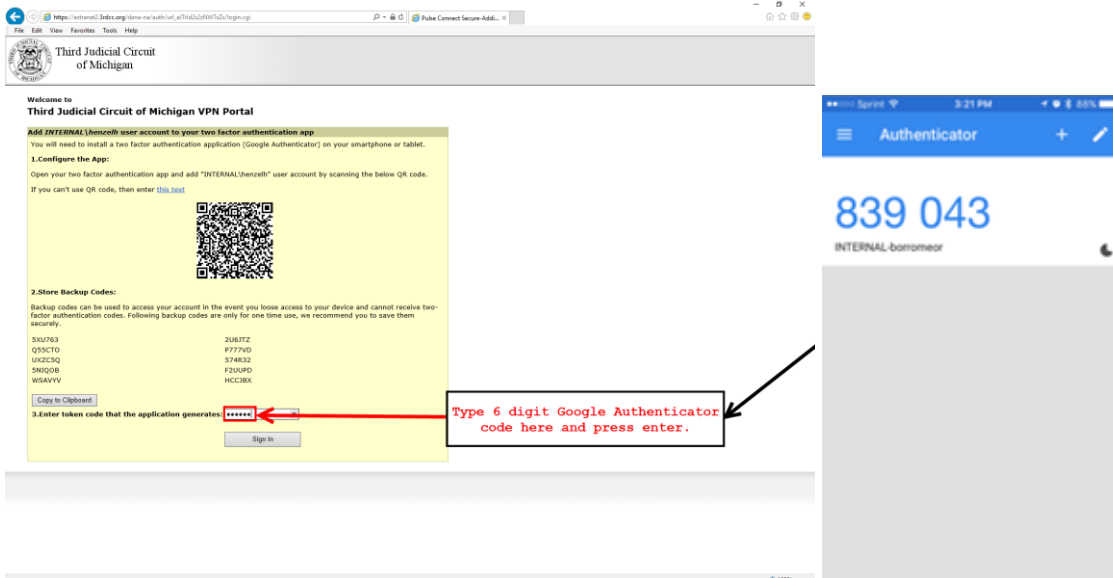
https://extranet1.3rdcc.org/dana-na/auth/url_e/Trld2s2sNWTsZc/login.cgi
Pulse Connect Secure-Addi...
File Edit View Favorites Tools Help

Third Judicial Circuit of Michigan

Welcome to
Third Judicial Circuit of Michigan VPN Portal

Add INTERNAL\henzelh user account to your two factor authentication app
You will need to install a two factor authentication application (Google Authenticator) on your smartphone or tablet.

1.Configure the App:
Open your two factor authentication app and add "INTERNAL\henzelh" user account by scanning the below QR code.
If you can't use QR code, then enter this text

2.Store Backup Codes:
Backup codes can be used to access your account in the event you loose access to your device and cannot receive two-factor authentication codes. Following backup codes are only for one time use, we recommend you to save them securely.

| | |
|---|---|
| 5XU763 | 2U6JTZ |
| Q55CTO | P777VD |
| UXZC5Q | S74R32 |
| 5NIQOB | F2UUPD |
| WSAVYV | HCCJBX |

Copy to Clipboard
3.Enter token code that the application generates: ••••••
Sign In

Type 6 digit Google Authenticator code here and press enter.

••••• Sprint 3:21 PM 88%
Authenticator
839 043
INTERNAL-borromeor